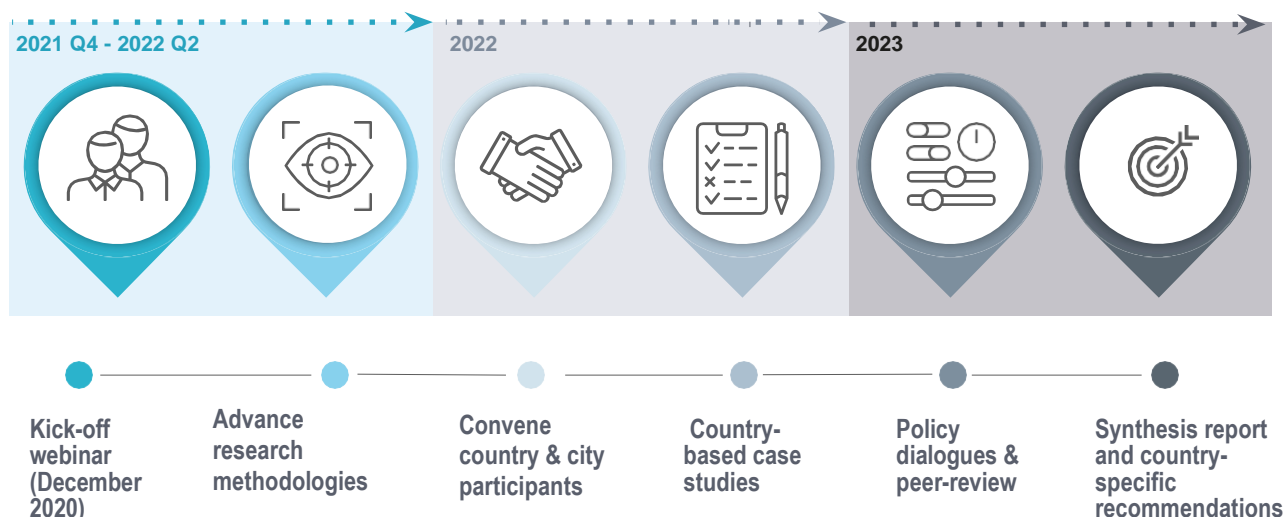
2021 Q4 - 2022 Q2

2022

2023

Kick-off webinar (December 2020)

Advance research methodologies

Convene country & city participants

Country-based case studies

Policy dialogues & peer-review

Synthesis report and country-specific recommendations